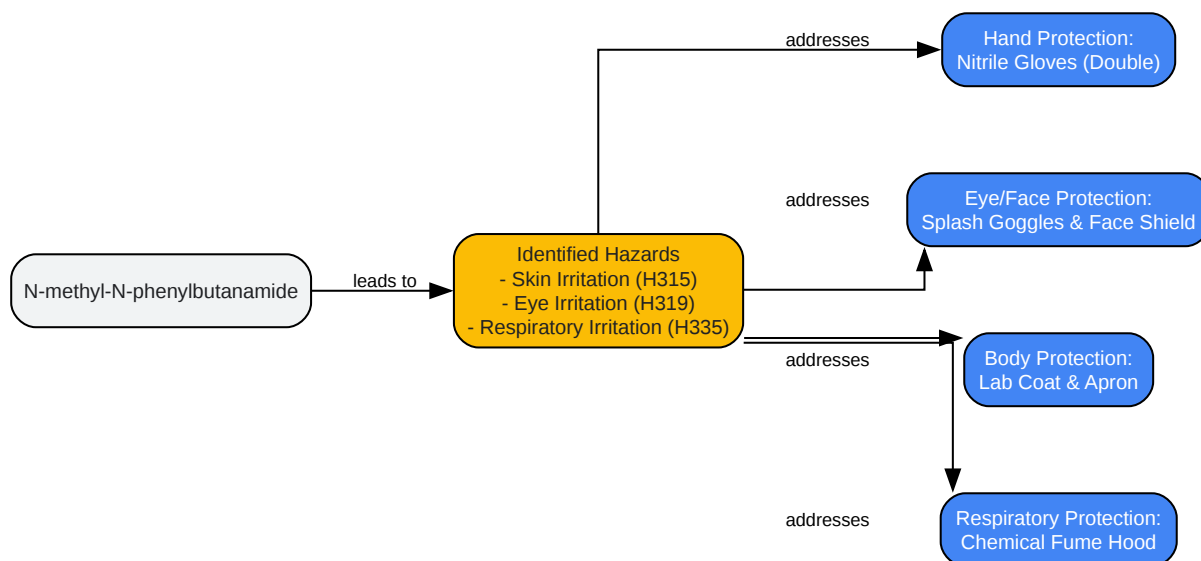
N-methyl-N-phenylbutanamide

leads to

Identified Hazards
- Skin Irritation (H315)
- Eye Irritation (H319)
- Respiratory Irritation (H335)

addresses

Hand Protection:
Nitrile Gloves (Double)

addresses

Eye/Face Protection:
Splash Goggles & Face Shield

addresses

Body Protection:
Lab Coat & Apron

addresses

Respiratory Protection:
Chemical Fume Hood